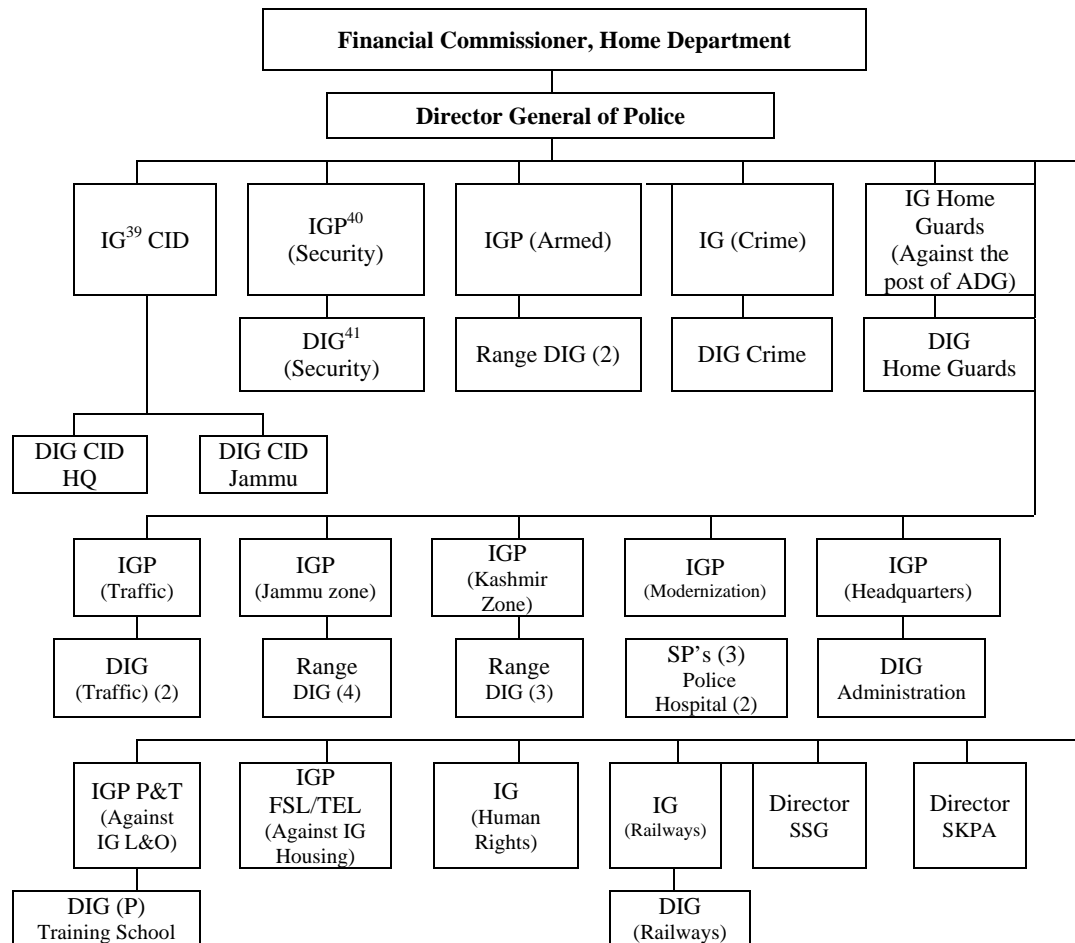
Financial Commissioner, Home Department

Director General of Police

IG$^{39}$ CID

IGP$^{40}$ (Security)

IGP (Armed)

IG (Crime)

IG Home Guards (Against the post of ADG)

DIG$^{41}$ (Security)

Range DIG (2)

DIG Crime

DIG Home Guards

DIG CID HQ

DIG CID Jammu

IGP (Traffic)

IGP (Jammu zone)

IGP (Kashmir Zone)

IGP (Modernization)

IGP (Headquarters)

DIG (Traffic) (2)

Range DIG (4)

Range DIG (3)

SP's (3) Police Hospital (2)

DIG Administration

IGP P&T (Against IG L&O)

IGP FSL/TEL (Against IG Housing)

IG (Human Rights)

IG (Railways)

Director SSG

Director SKPA

DIG (P) Training School

DIG (Railways)